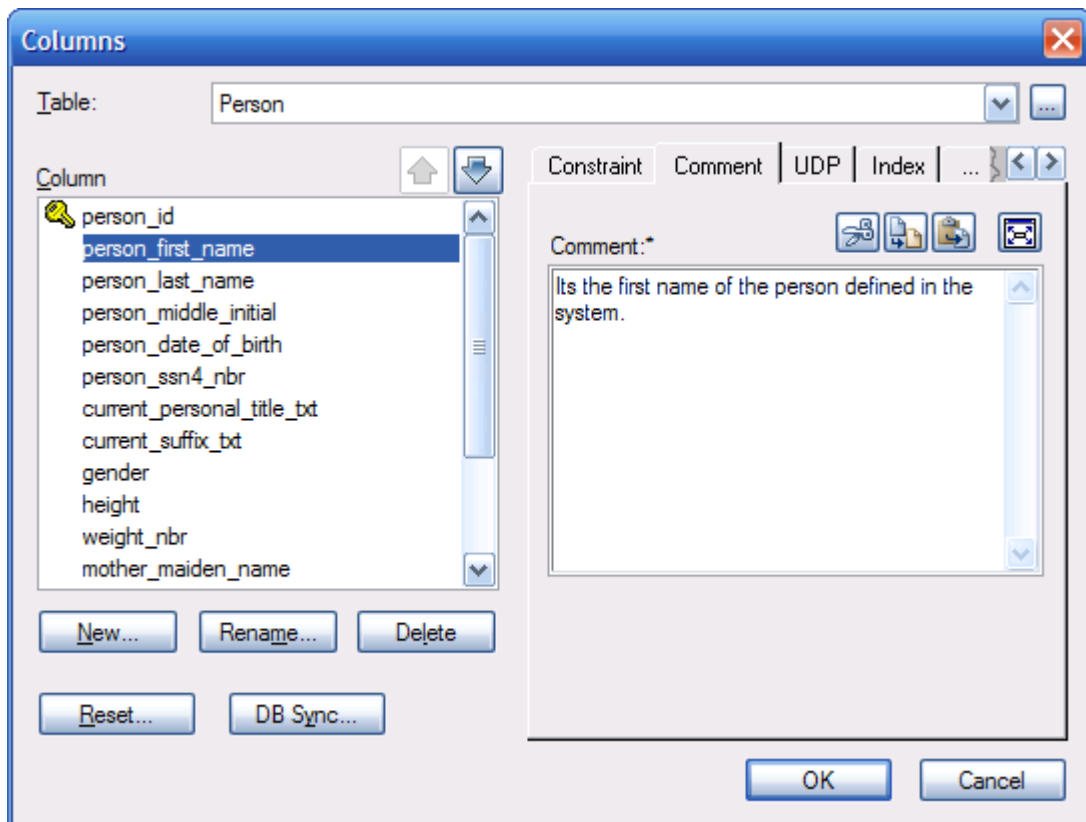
Columns

Table: Person

Column

person_id
person_first_name
person_last_name
person_middle_initial
person_date_of_birth
person_ssn4_nbr
current_personal_title_txt
current_suffix_txt
gender
height
weight_nbr
mother_maiden_name

Constraint | Comment | UDP | Index | ...

Comment:*

Its the first name of the person defined in the system.

New... Rename... Delete

Reset... DB Sync...

OK Cancel